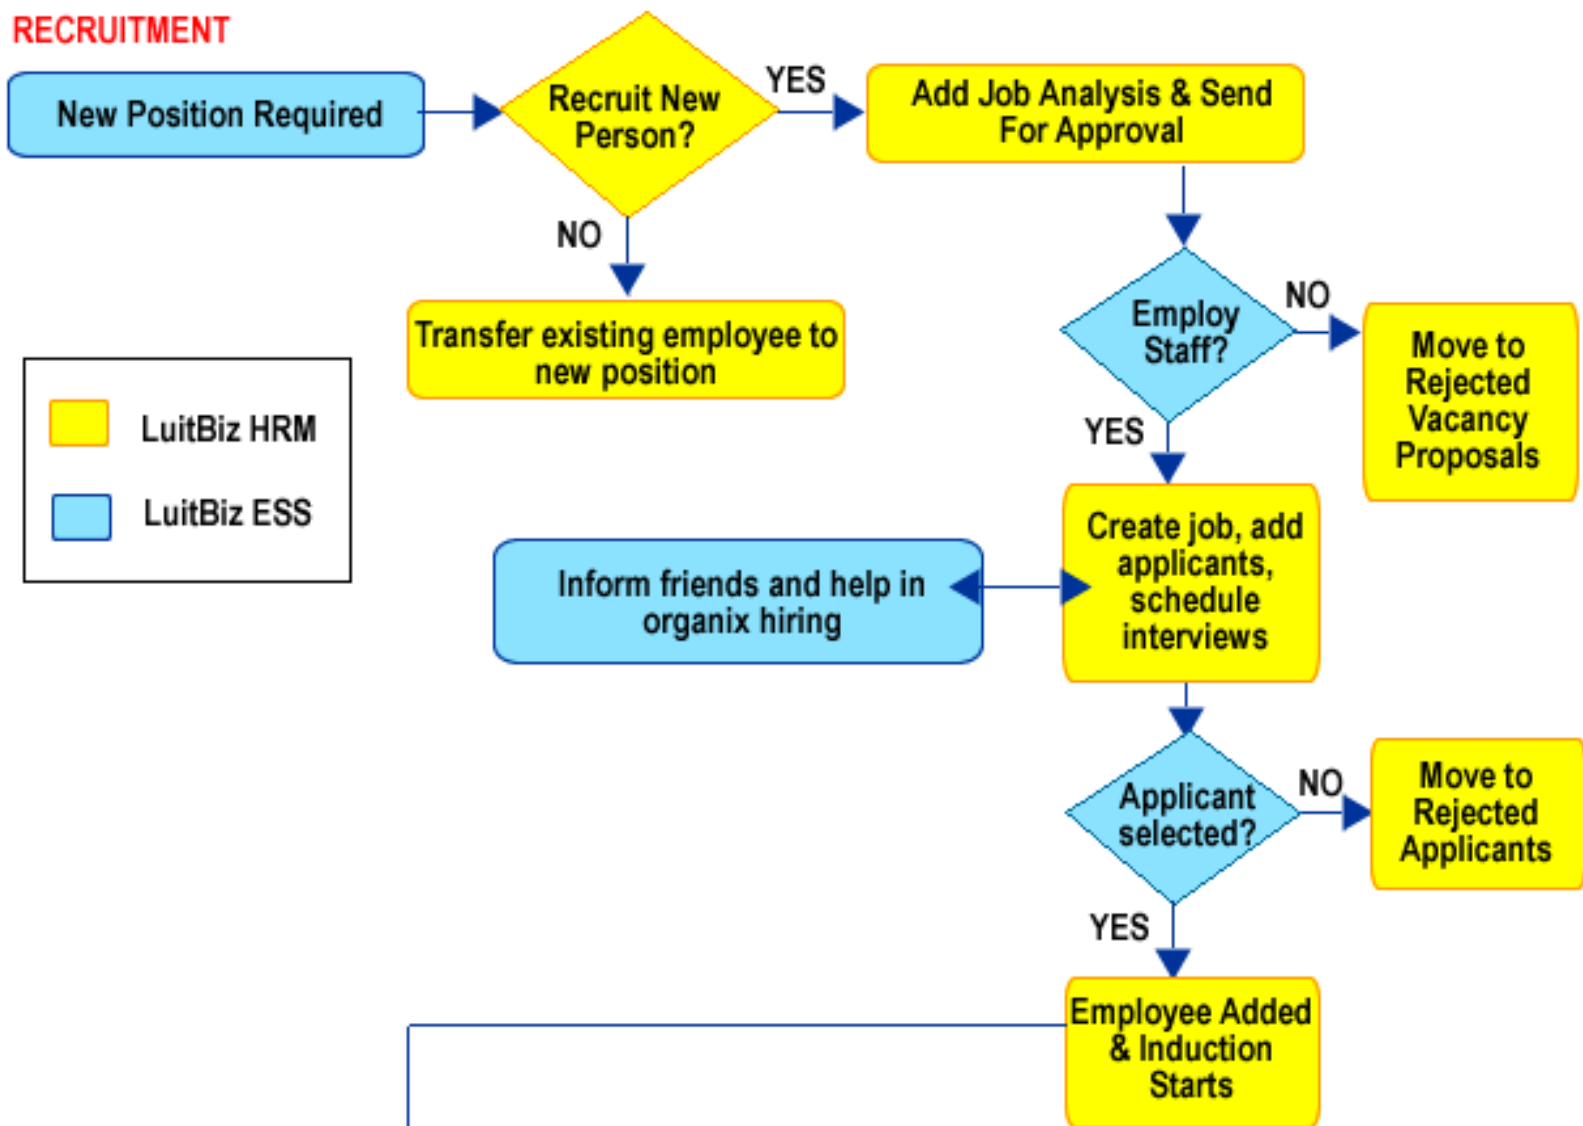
RECRUITMENT

New Position Required

Recruit New Person?

YES

Add Job Analysis & Send For Approval

NO

Transfer existing employee to new position

Employ Staff?

NO

Move to Rejected Vacancy Proposals

LuitBiz HRM

LuitBiz ESS

YES

Inform friends and help in organix hiring

Create job, add applicants, schedule interviews

Applicant selected?

NO

Move to Rejected Applicants

YES

Employee Added & Induction Starts